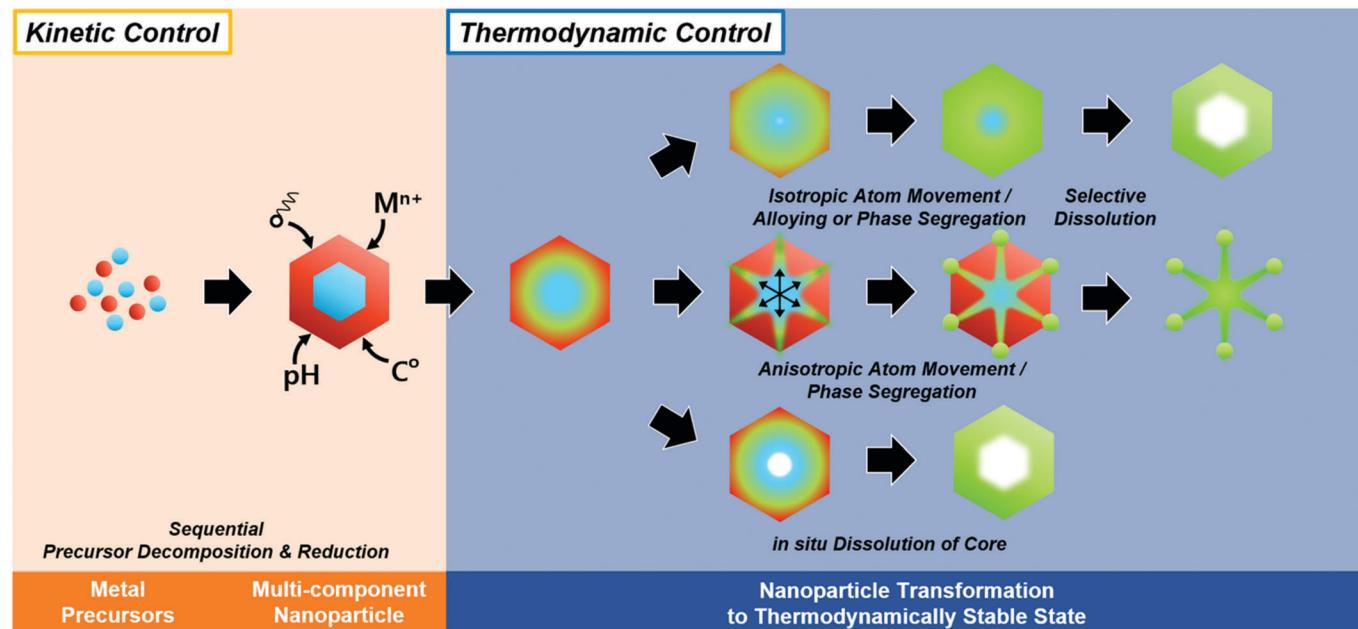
Kinetic Control

Thermodynamic Control

$M^{n+}$

pH

$C^o$

Isotropic Atom Movement / Alloying or Phase Segregation

Selective Dissolution

Anisotropic Atom Movement / Phase Segregation

in situ Dissolution of Core

Sequential Precursor Decomposition & Reduction

Metal Precursors

Multi-component Nanoparticle

Nanoparticle Transformation to Thermodynamically Stable State